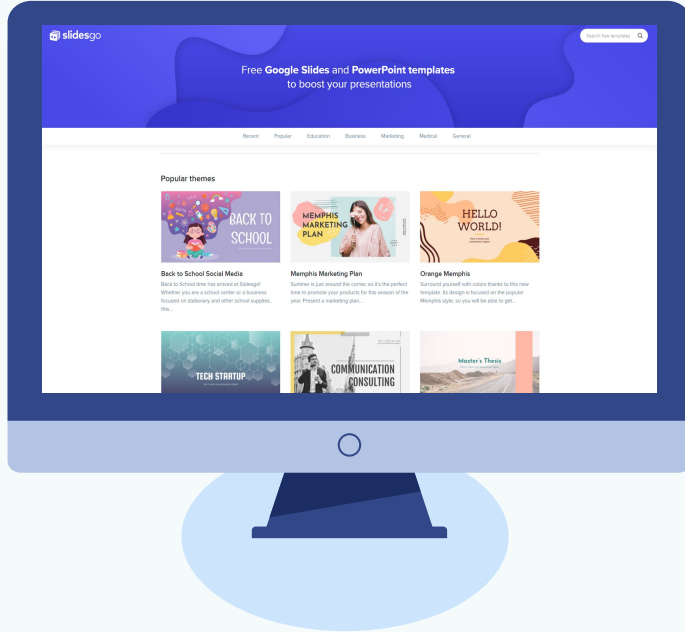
slidesgo

Search free templates

Free **Google Slides** and **PowerPoint templates** to boost your presentations

Recent Popular Education Business Marketing Medical General

Popular themes

BACK TO SCHOOL

Back to School Social Media

Back to School time has arrived at Slidesgo! Whether you are a school center or a business focused on stationary and other school supplies, this...

MEMPHIS MARKETING PLAN

Memphis Marketing Plan

Summer is just around the corner, so it's the perfect time to promote your products for this season of the year. Present a marketing plan...

HELLO WORLD!

Orange Memphis

Surround yourself with colors thanks to this new template. Its design is focused on the popular Memphis style, so you will be able to get...

TECH STARTUP

COMMUNICATION CONSULTING

Master's Thesis